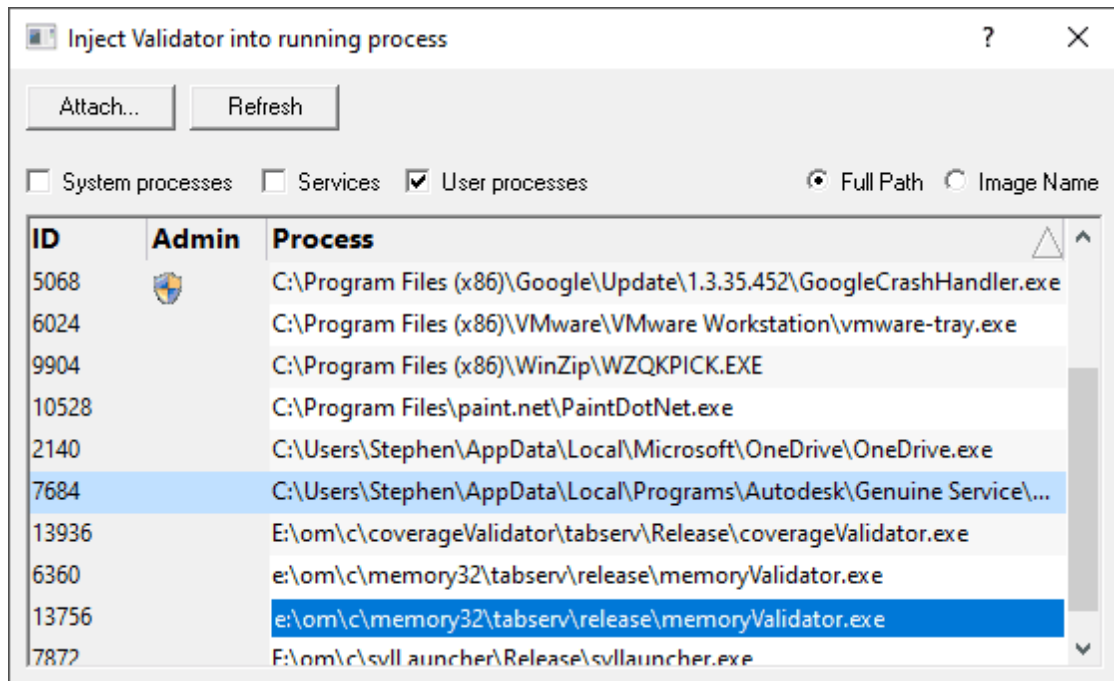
Inject Validator into running process ? ×

Attach... Refresh

System processes Services User processes Full Path Image Name

| ID | Admin | Process |
|---|---|---|
| 5068 | | C:\Program Files (x86)\Google\Update\1.3.35.452\GoogleCrashHandler.exe |
| 6024 | | C:\Program Files (x86)\VMware\VMware Workstation\vmware-tray.exe |
| 9904 | | C:\Program Files (x86)\WinZip\WZQKPICK.EXE |
| 10528 | | C:\Program Files\paint.net\PaintDotNet.exe |
| 2140 | | C:\Users\Stephen\AppData\Local\Microsoft\OneDrive\OneDrive.exe |
| 7684 | | C:\Users\Stephen\AppData\Local\Programs\Autodesk\Genuine Service\... |
| 13936 | | E:\om\c\coverageValidator\tabserv\Release\coverageValidator.exe |
| 6360 | | e:\om\c\memory32\tabserv\release\memoryValidator.exe |
| 13756 | | e:\om\c\memory32\tabserv\release\memoryValidator.exe |
| 7872 | | E:\om\c\svlLauncher\Release\svlLauncher.exe |